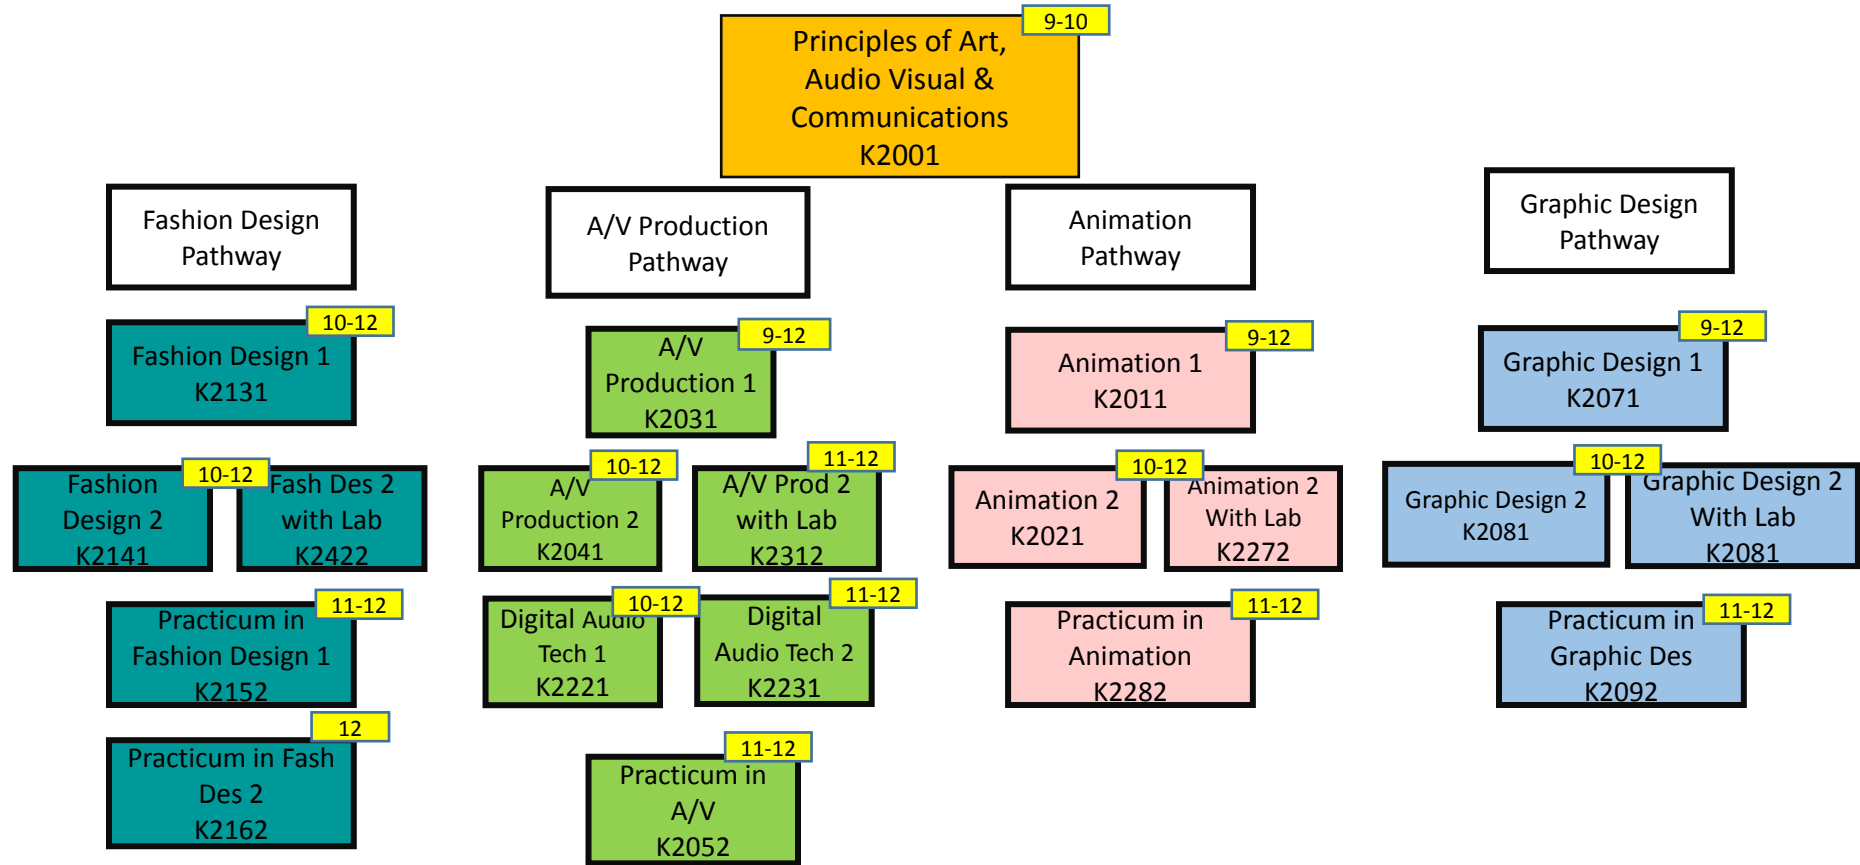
Principles of Art, Audio Visual & Communications K2001
9-10

Fashion Design Pathway

Fashion Design 1 K2131
10-12

Fashion Design 2 K2141
10-12

Fash Des 2 with Lab K2422

Practicum in Fashion Design 1 K2152
11-12

Practicum in Fash Des 2 K2162
12

A/V Production Pathway

A/V Production 1 K2031
9-12

A/V Production 2 K2041
10-12

A/V Prod 2 with Lab K2312
11-12

Digital Audio Tech 1 K2221
10-12

Digital Audio Tech 2 K2231
11-12

Practicum in A/V K2052
11-12

Animation Pathway

Animation 1 K2011
9-12

Animation 2 K2021
10-12

Animation 2 With Lab K2272

Practicum in Animation K2282
11-12

Graphic Design Pathway

Graphic Design 1 K2071
9-12

Graphic Design 2 K2081
10-12

Graphic Design 2 With Lab K2081

Practicum in Graphic Des K2092
11-12